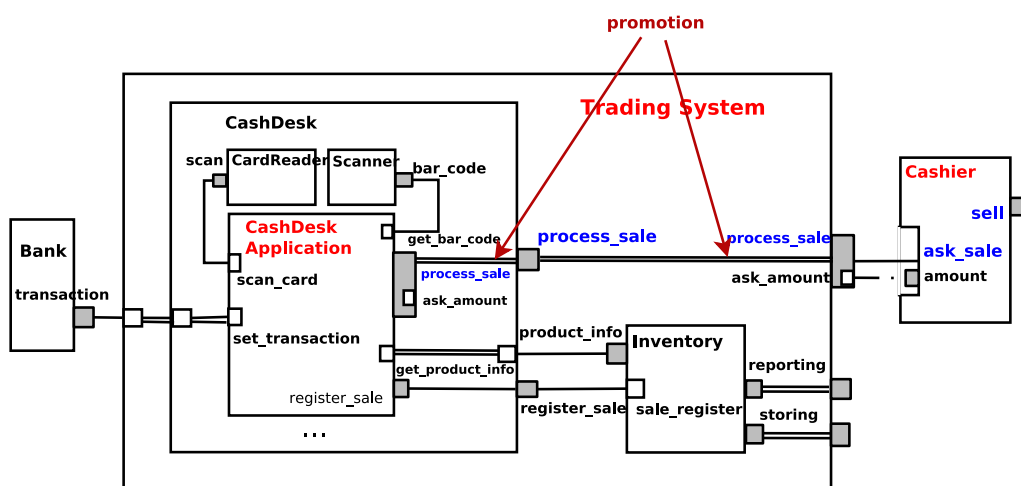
promotion

Trading System

CashDesk

scan CardReader Scanner bar_code

CashDesk Application

get_bar_code

process_sale

process_sale

process_sale

ask_amount

ask_amount

scan_card

Bank

transaction

set_transaction

product_info

get_product_info

register_sale

register_sale

...

Inventory

sale_register

reporting

storing

Cashier

sell

ask_sale

amount